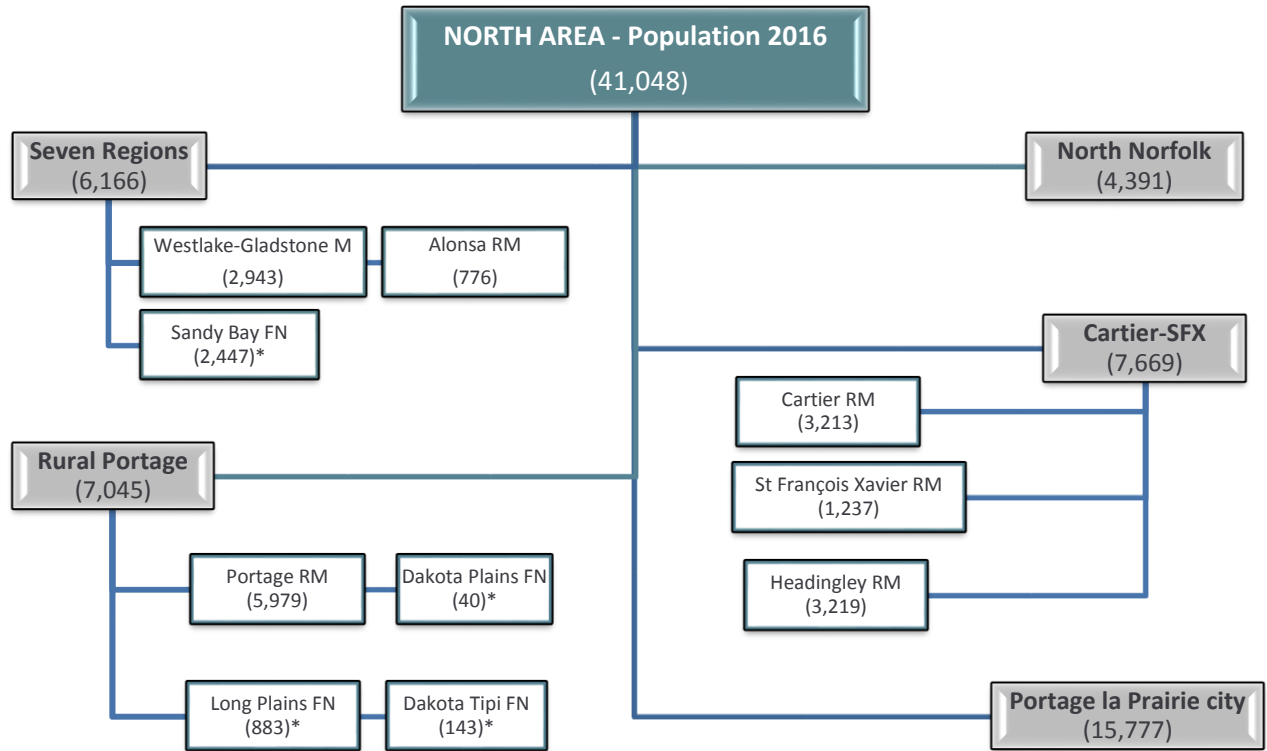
NORTH AREA - Population 2016
(41,048)

Seven Regions
(6,166)

North Norfolk
(4,391)

Westlake-Gladstone M
(2,943)

Alonsa RM
(776)

Sandy Bay FN
(2,447)*

Cartier-SFX
(7,669)

Cartier RM
(3,213)

Rural Portage
(7,045)

St François Xavier RM
(1,237)

Portage RM
(5,979)

Dakota Plains FN
(40)*

Headingley RM
(3,219)

Long Plains FN
(883)*

Dakota Tipi FN
(143)*

Portage la Prairie city
(15,777)